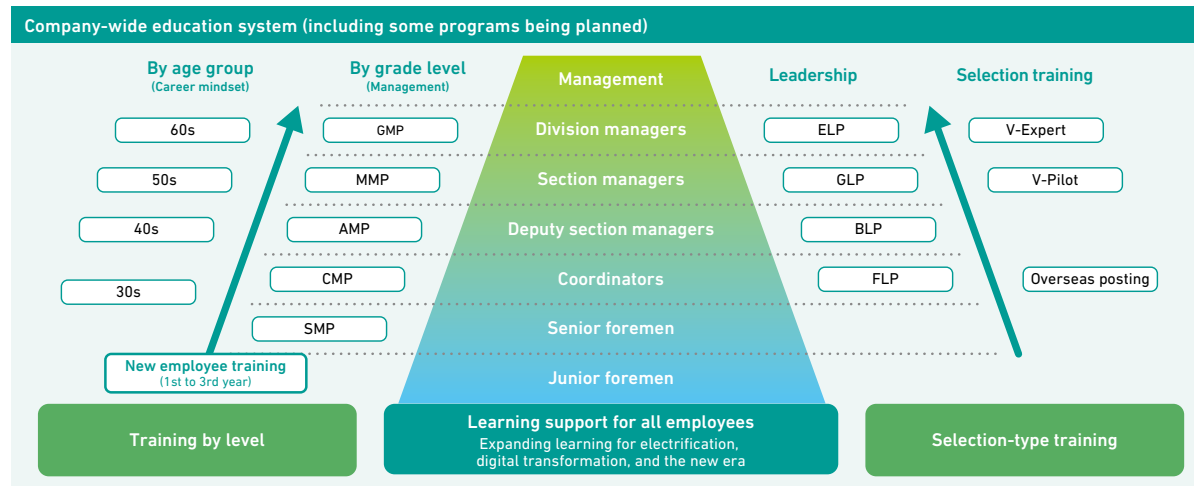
Company-wide education system (including some programs being planned)

By age group
(Career mindset)

By grade level
(Management)

Management

Leadership

Selection training

60s

GMP

Division managers

ELP

V-Expert

50s

MMP

Section managers

GLP

V-Pilot

40s

AMP

Deputy section managers

BLP

30s

CMP

Coordinators

FLP

Overseas posting

SMP

Senior foremen

New employee training
(1st to 3rd year)

Junior foremen

Training by level

Learning support for all employees
Expanding learning for electrification, digital transformation, and the new era

Selection-type training